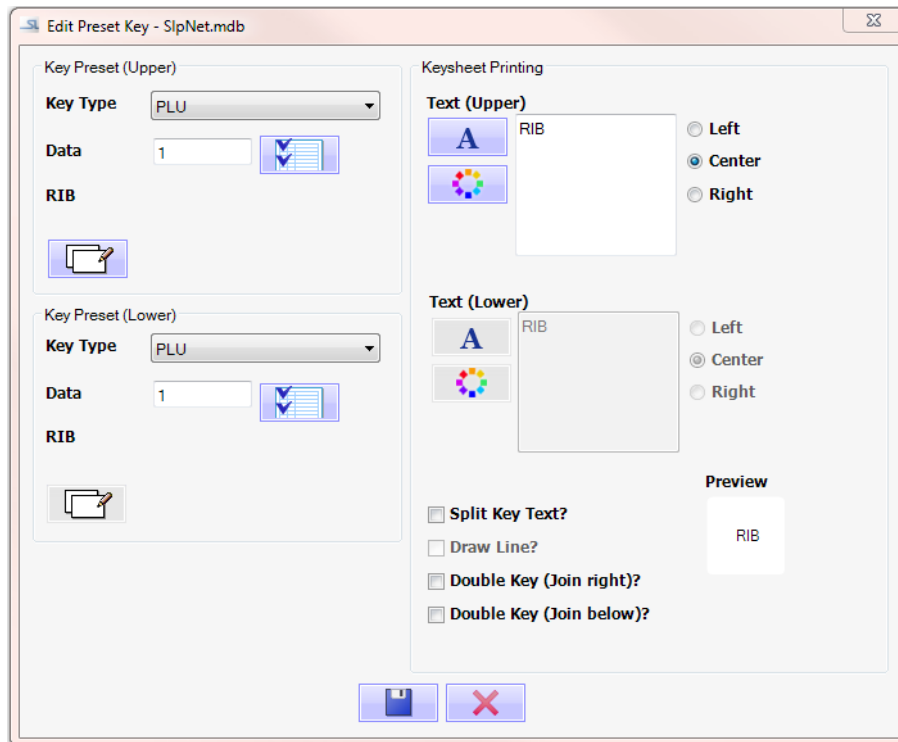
Edit Preset Key - SlpNet.mdb

Key Preset (Upper)

Key Type PLU

Data 1

RIB

Key Preset (Lower)

Key Type PLU

Data 1

RIB

Keysheet Printing

Text (Upper)

RIB

Left

Center

Right

Text (Lower)

RIB

Left

Center

Right

Preview

RIB

Split Key Text?

Draw Line?

Double Key (Join right)?

Double Key (Join below)?